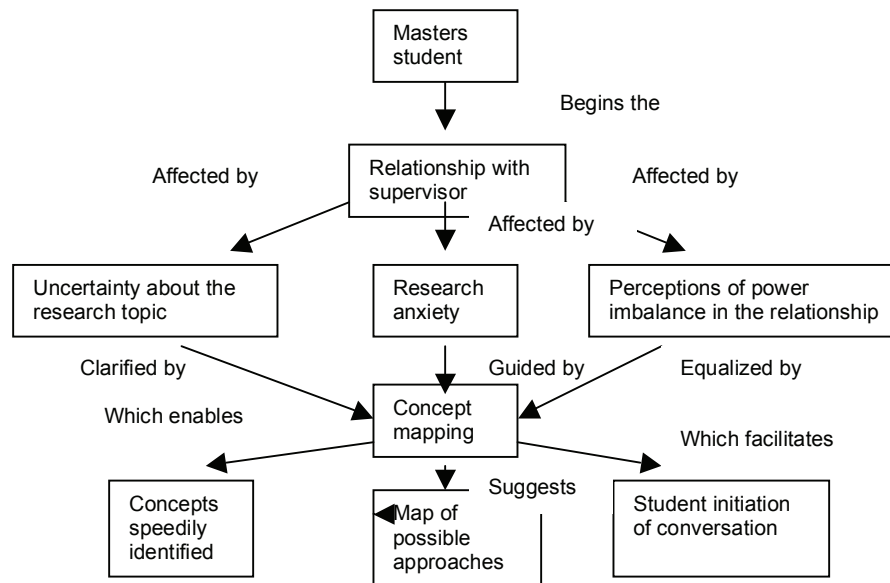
Masters student

Begins the

Relationship with supervisor

Affected by

Affected by

Affected by

Uncertainty about the research topic

Research anxiety

Perceptions of power imbalance in the relationship

Clarified by

Guided by

Equalized by

Which enables

Concept mapping

Which facilitates

Suggests

Concepts speedily identified

Map of possible approaches

Student initiation of conversation